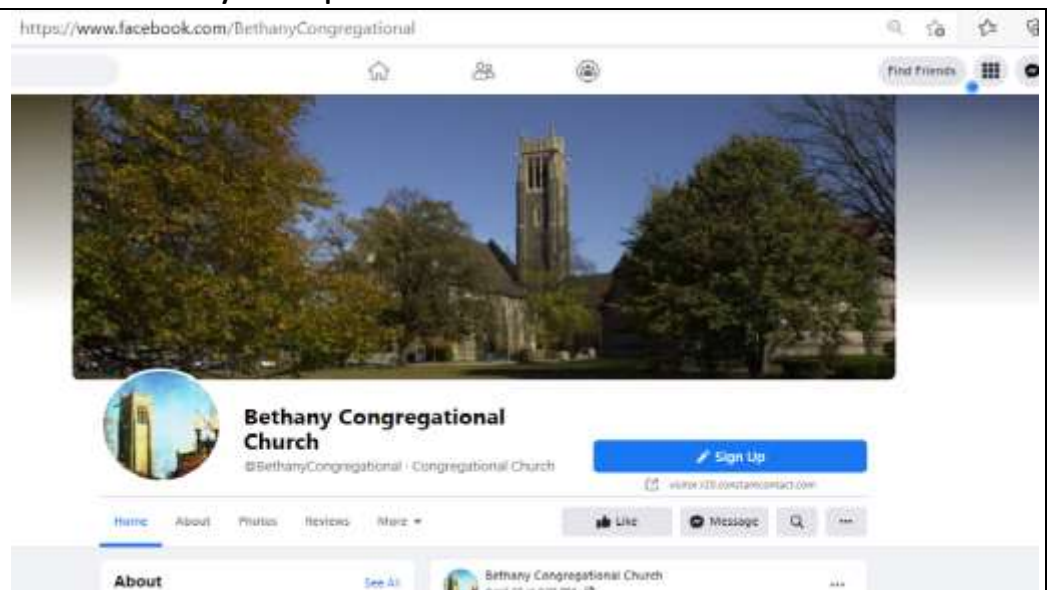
https://www.facebook.com/BethanyCongregational

Find Friends

Bethany Congregational Church

@BethanyCongregational · Congregational Church

Sign Up

visitor.r20.constantcontact.com

Home About Photos Reviews More

Like Message

About

See All

Bethany Congregational Church

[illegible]